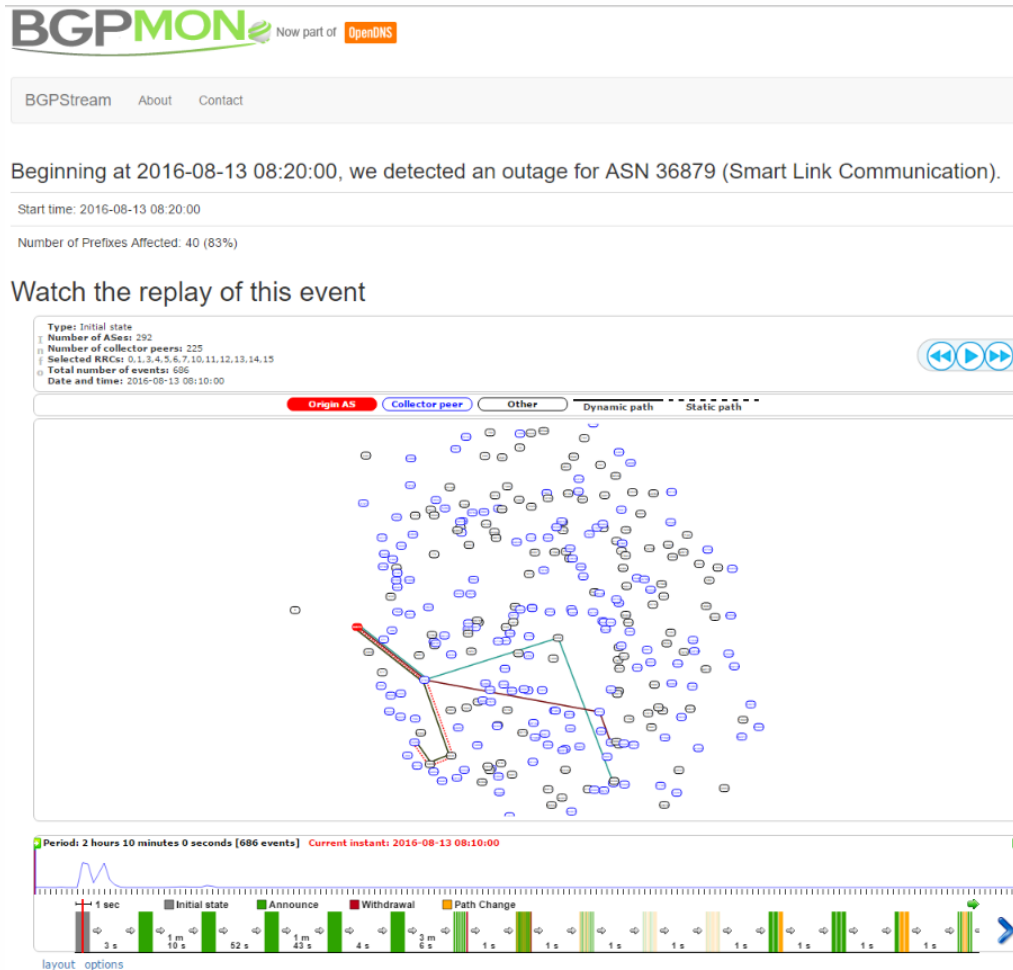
BGPMON Now part of OpenDNS

BGPStream About Contact

Beginning at 2016-08-13 08:20:00, we detected an outage for ASN 36879 (Smart Link Communication).

Start time: 2016-08-13 08:20:00

Number of Prefixes Affected: 40 (83%)

Watch the replay of this event

Type: Initial state
Number of ASes: 292
Number of collector peers: 225
Selected RRCs: 0,1,3,4,5,6,7,10,11,12,13,14,15
Total number of events: 686
Date and time: 2016-08-13 08:10:00

Origin AS Collector peer Other Dynamic path Static path

Period: 2 hours 10 minutes 0 seconds [686 events] Current instant: 2016-08-13 08:10:00

1 sec Initial state Announce Withdrawal Path Change

3 s 1 m 10 s 52 s 1 m 43 s 4 s 3 m 6 s 1 s 1 s 1 s 1 s 1 s 1 s 1 s 1 s

layout options